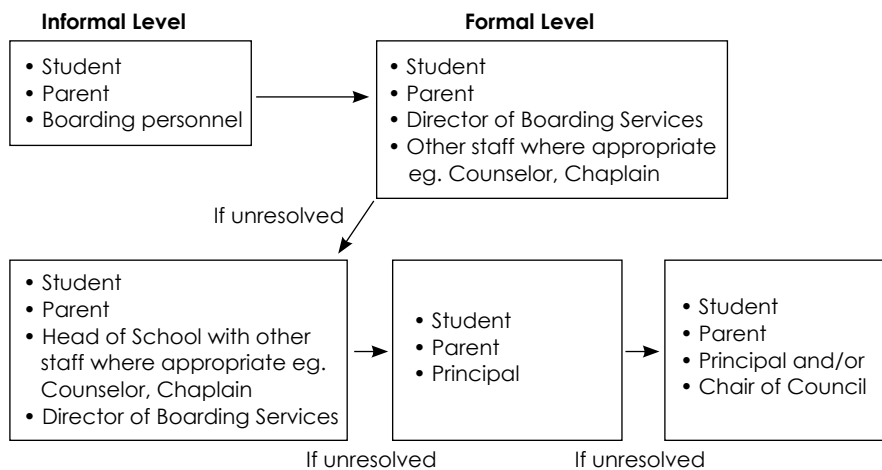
Informal Level

• Student
• Parent
• Boarding personnel

Formal Level

• Student
• Parent
• Director of Boarding Services
• Other staff where appropriate eg. Counselor, Chaplain

If unresolved

• Student
• Parent
• Head of School with other staff where appropriate eg. Counselor, Chaplain
• Director of Boarding Services

• Student
• Parent
• Principal

• Student
• Parent
• Principal and/or
• Chair of Council

If unresolved

If unresolved